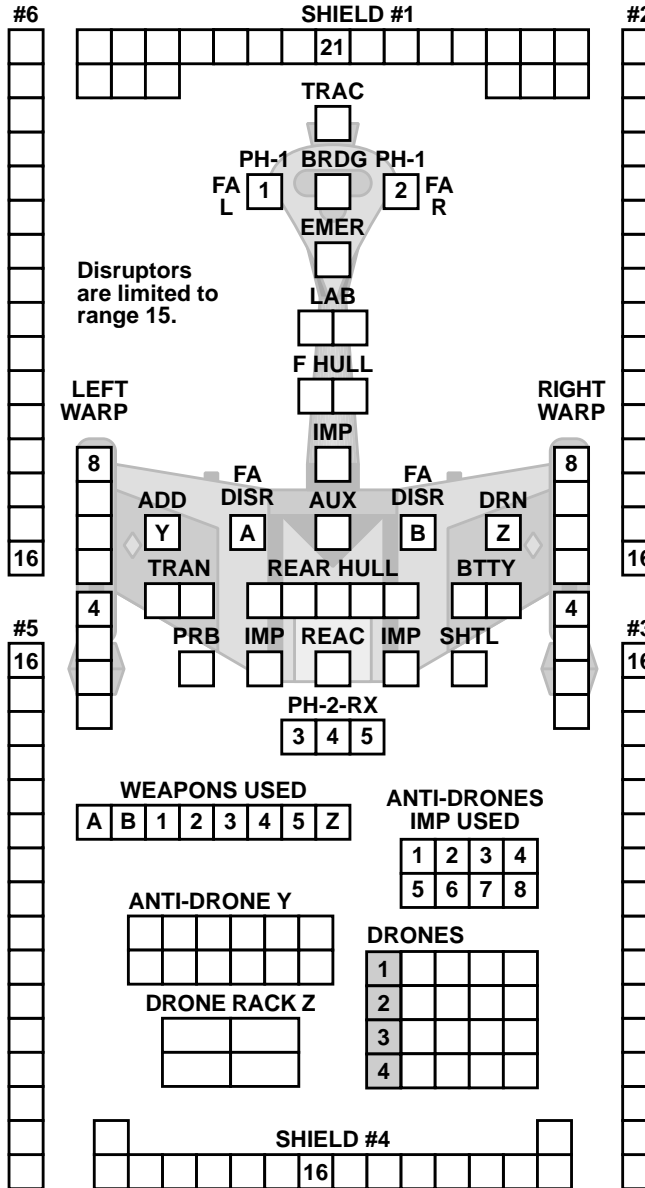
#6

SHIELD #1

#2

21

TRAC

PH-1 BRDG PH-1

FA L 1

2 FA R

EMER

Disruptors are limited to range 15.

LAB

F HULL

LEFT WARP

RIGHT WARP

IMP

8

8

FA DISR

FA DISR

ADD

AUX

DRN

Y

A

B

Z

16

16

TRAN

REAR HULL

BTTY

4

4

#5

#3

16

16

PRB

IMP

REAC

IMP

SHTL

PH-2-RX

| 3 | 4 | 5 |
|---|---|---|

WEAPONS USED

| A | B | 1 | 2 | 3 | 4 | 5 | Z |
|---|---|---|---|---|---|---|---|

ANTI-DRONES IMP USED

| 1 | 2 | 3 | 4 |
|---|---|---|---|
| 5 | 6 | 7 | 8 |

ANTI-DRONE Y

DRONES

| 1 | | | | |
|---|---|---|---|---|
| 2 | | | | |
| 3 | | | | |
| 4 | | | | |

DRONE RACK Z

SHIELD #4

16